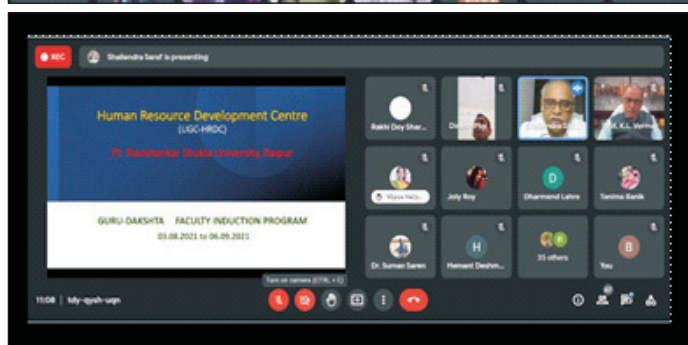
REC

Shailendra Saraf is presenting

Human Resource Development Centre

(UGC-HRDC)

Pt. Ravishankar Shukla University, Raipur

GURU-DAKSHTA FACULTY INDUCTION PROGRAM

03.08.2021 to 06.09.2021

Rakhi Dey Shar...

Dr. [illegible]

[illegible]

Dr. A.L. Verma

Vibha Vaiju...

Joly Roy

Dharmand Lahre

Tanima Banik

Dr. Suman Saren

Hemant Deshm...

35 others

You

Turn on camera (CTRL + E)

11:08 | tdy-qysh-uqn